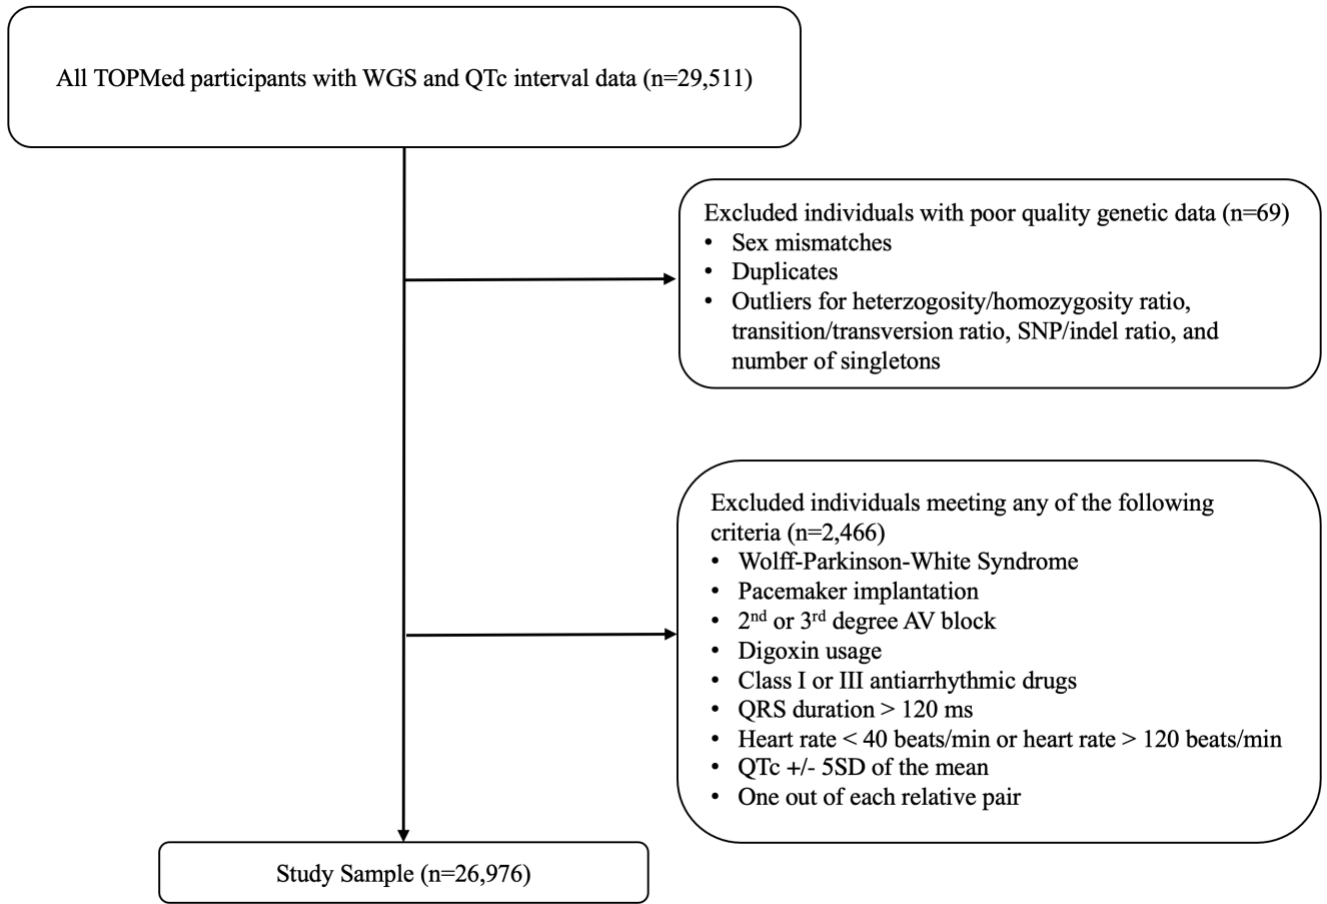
All TOPMed participants with WGS and QTc interval data (n=29,511)

Excluded individuals with poor quality genetic data (n=69)
• Sex mismatches
• Duplicates
• Outliers for heterzogosity/homozygosity ratio, transition/transversion ratio, SNP/indel ratio, and number of singletons

Excluded individuals meeting any of the following criteria (n=2,466)
• Wolff-Parkinson-White Syndrome
• Pacemaker implantation
• 2$^{nd}$ or 3$^{rd}$ degree AV block
• Digoxin usage
• Class I or III antiarrhythmic drugs
• QRS duration > 120 ms
• Heart rate < 40 beats/min or heart rate > 120 beats/min
• QTc +/- 5SD of the mean
• One out of each relative pair

Study Sample (n=26,976)